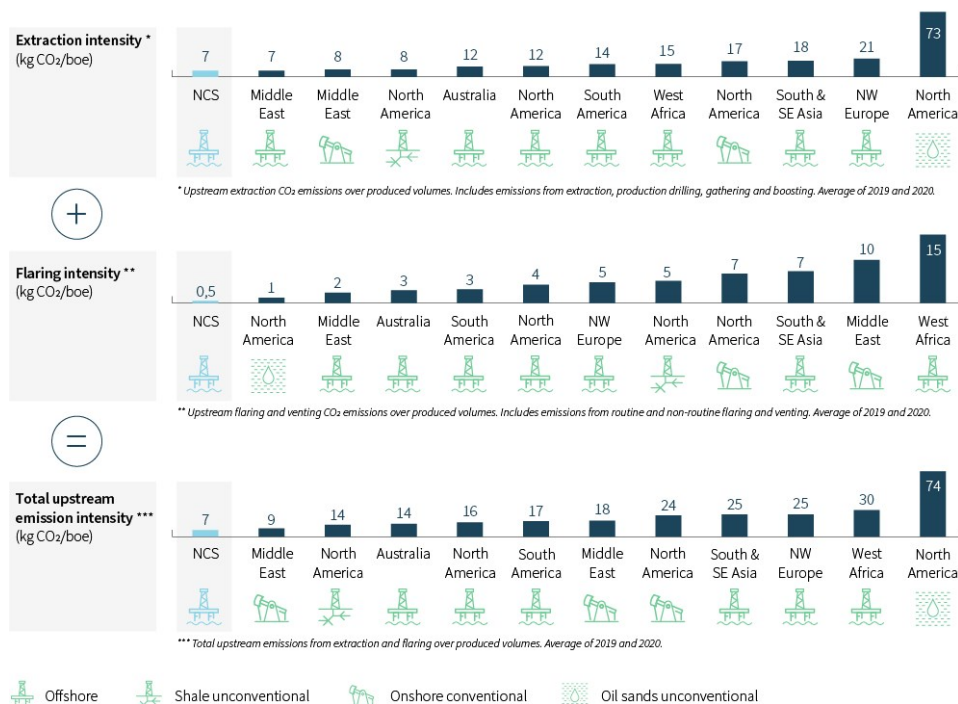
**Extraction intensity \***
(kg $CO_2$/boe)

| 7 | 7 | 8 | 8 | 12 | 12 | 14 | 15 | 17 | 18 | 21 | 73 |
|---|---|---|---|---|---|---|---|---|---|---|---|
| NCS | Middle East | Middle East | North America | Australia | North America | South America | West Africa | North America | South & SE Asia | NW Europe | North America |

\* Upstream extraction $CO_2$ emissions over produced volumes. Includes emissions from extraction, production drilling, gathering and boosting. Average of 2019 and 2020.

+

**Flaring intensity \*\***
(kg $CO_2$/boe)

| 0,5 | 1 | 2 | 3 | 3 | 4 | 5 | 5 | 7 | 7 | 10 | 15 |
|---|---|---|---|---|---|---|---|---|---|---|---|
| NCS | North America | Middle East | Australia | South America | North America | NW Europe | North America | North America | South & SE Asia | Middle East | West Africa |

\*\* Upstream flaring and venting $CO_2$ emissions over produced volumes. Includes emissions from routine and non-routine flaring and venting. Average of 2019 and 2020.

=

**Total upstream emission intensity \*\*\***
(kg $CO_2$/boe)

| 7 | 9 | 14 | 14 | 16 | 17 | 18 | 24 | 25 | 25 | 30 | 74 |
|---|---|---|---|---|---|---|---|---|---|---|---|
| NCS | Middle East | North America | Australia | North America | South America | Middle East | North America | South & SE Asia | NW Europe | West Africa | North America |

\*\*\* Total upstream emissions from extraction and flaring over produced volumes. Average of 2019 and 2020.

Offshore   Shale unconventional   Onshore conventional   Oil sands unconventional